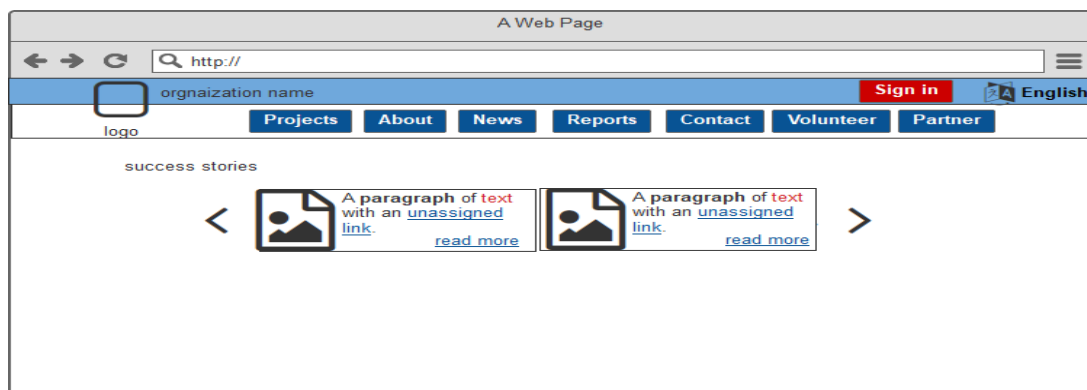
A Web Page

http://

orgnaization name

Sign in

English

logo

Projects About News Reports Contact Volunteer Partner

success stories

A **paragraph** of text with an unassigned link.
read more

A **paragraph** of text with an unassigned link.
read more